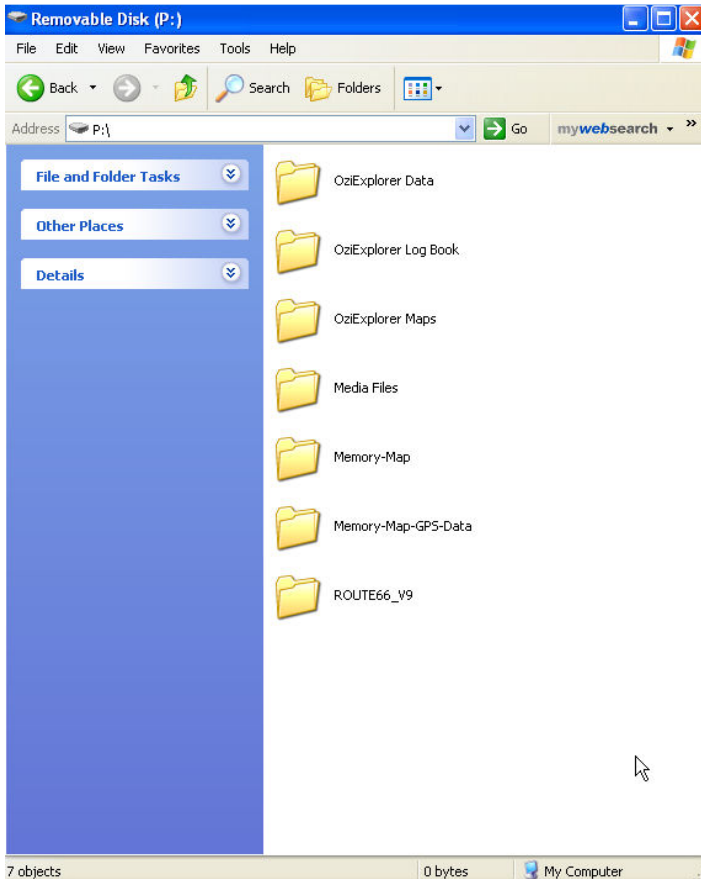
Removable Disk (P:)

File Edit View Favorites Tools Help

Back Search Folders

Address P:\ Go mywebsearch

File and Folder Tasks

Other Places

Details

OziExplorer Data

OziExplorer Log Book

OziExplorer Maps

Media Files

Memory-Map

Memory-Map-GPS-Data

ROUTE66_V9

7 objects 0 bytes My Computer